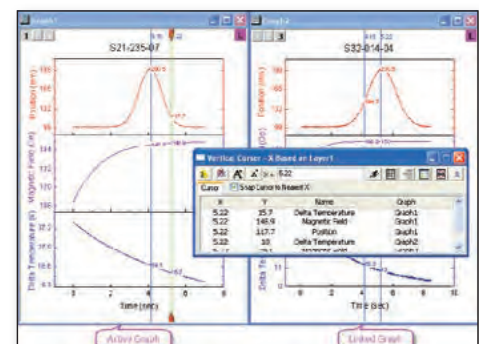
Graph1

S21-235-07

Position (nm)

Magnetic Field (Oe)

Delta Temperature (K)

Time (sec)

Graph2

S32-014-04

Position (nm)

Delta Temperature (K)

Time (sec)

Vertical Cursor - X Based on Layer1

X = 5.22

Snap Cursor to Nearest X

| X | Y | Name | Graph |
|---|---|---|---|
| 5.22 | 15.7 | Delta Temperature | Graph1 |
| 5.22 | 148.9 | Magnetic Field | Graph1 |
| 5.22 | 117.7 | Position | Graph1 |
| 5.22 | 10 | Delta Temperature | Graph2 |

Active Graph

Linked Graph